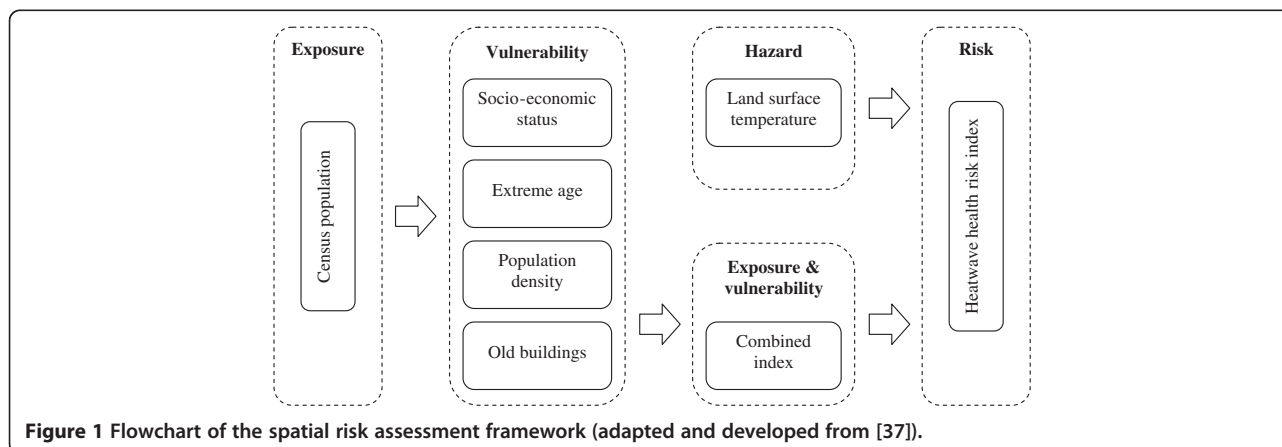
Exposure

Census population

Vulnerability

Socio-economic status

Extreme age

Population density

Old buildings

Hazard

Land surface temperature

Exposure & vulnerability

Combined index

Risk

Heatwave health risk index

**Figure 1 Flowchart of the spatial risk assessment framework (adapted and developed from [37]).**